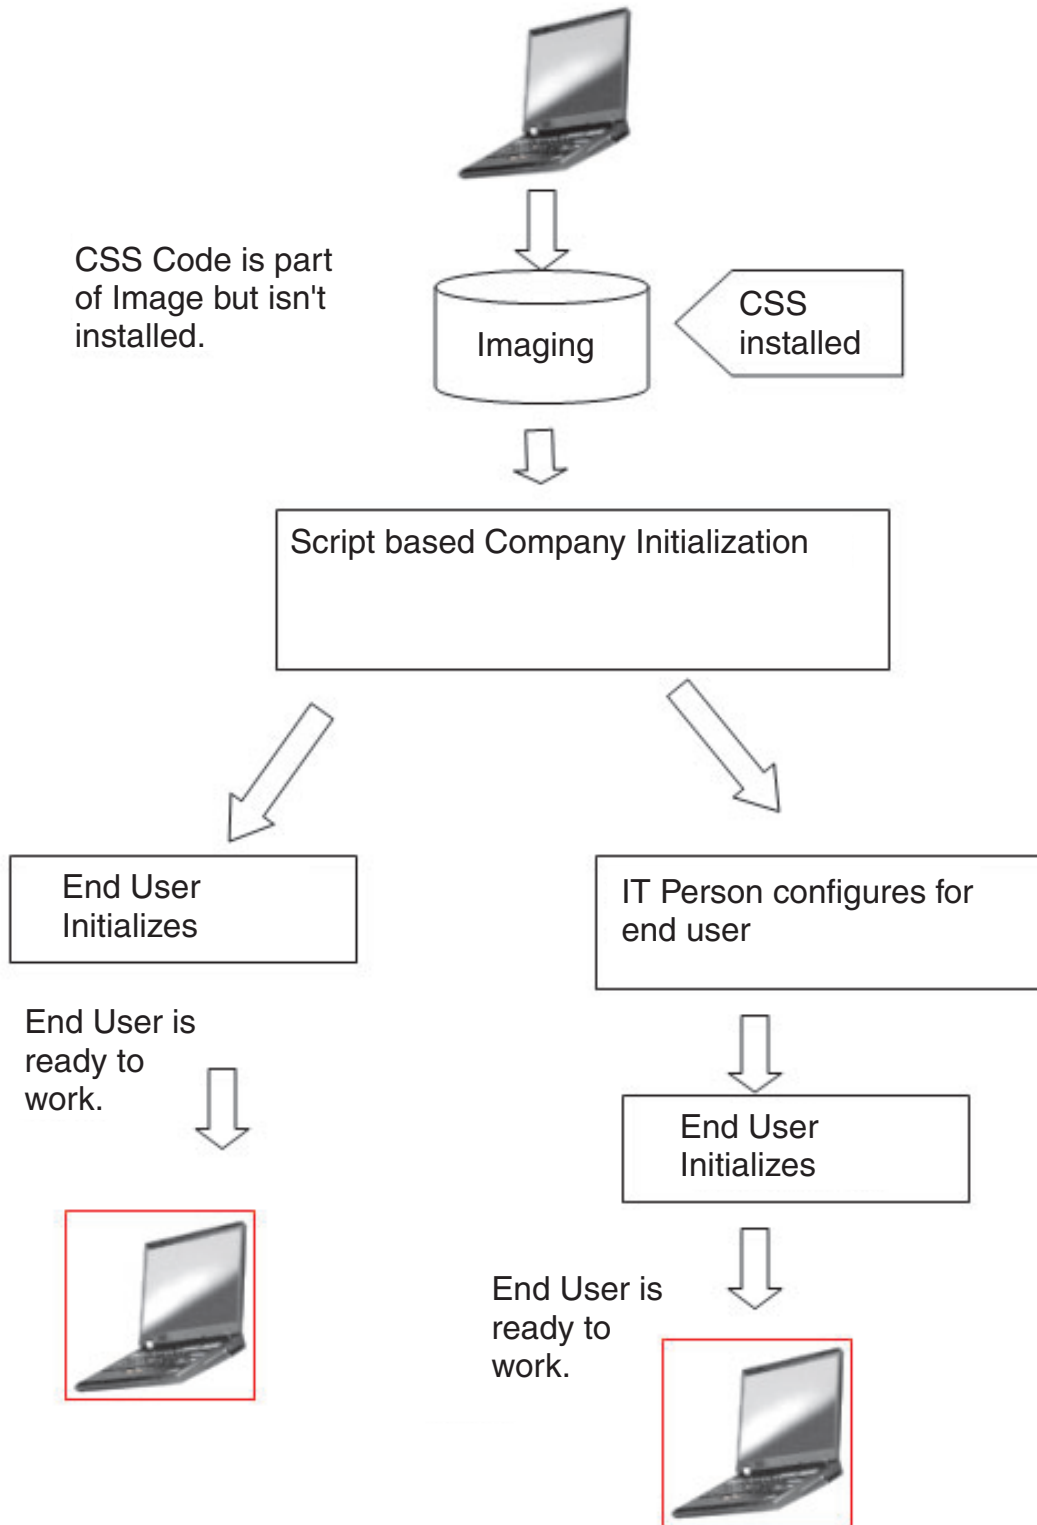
CSS Code is part of Image but isn't installed.

Imaging

CSS installed

Script based Company Initialization

End User Initializes

IT Person configures for end user

End User is ready to work.

End User Initializes

End User is ready to work.